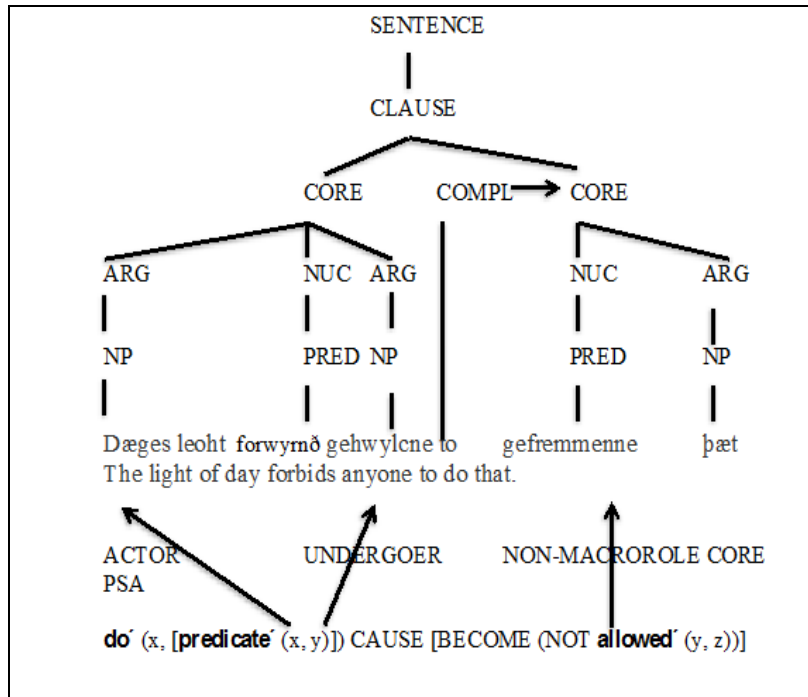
SENTENCE

CLAUSE

CORE COMPL CORE

ARG NUC ARG NUC ARG

NP PRED NP PRED NP

Dæges leoht forwyrnð gehwylcne to gefremmenne þæt
The light of day forbids anyone to do that.

ACTOR UNDERGOER NON-MACROROLE CORE
PSA

**do´** (x, [**predicate´** (x, y)]) CAUSE [BECOME (NOT **allowed´** (y, z))]